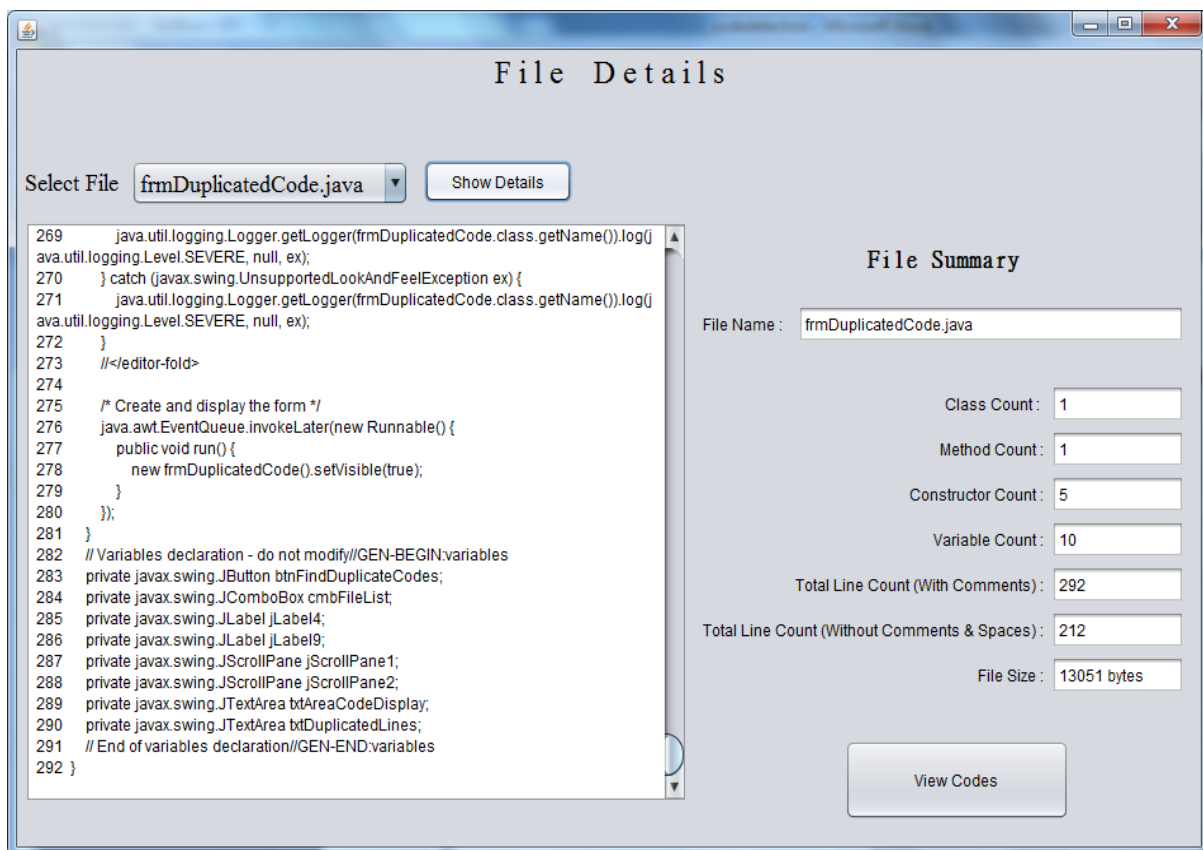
File Details

Select File frmDuplicatedCode.java Show Details

269 java.util.logging.Logger.getLogger(frmDuplicatedCode.class.getName()).log(java.util.logging.Level.SEVERE, null, ex);
270 } catch (javax.swing.UnsupportedLookAndFeelException ex) {
271 java.util.logging.Logger.getLogger(frmDuplicatedCode.class.getName()).log(java.util.logging.Level.SEVERE, null, ex);
272 }
273 //</editor-fold>
274
275 /* Create and display the form */
276 java.awt.EventQueue.invokeLater(new Runnable() {
277 public void run() {
278 new frmDuplicatedCode().setVisible(true);
279 }
280 });
281 }
282 // Variables declaration - do not modify//GEN-BEGIN:variables
283 private javax.swing.JButton btnFindDuplicateCodes;
284 private javax.swing.JComboBox cmbFileList;
285 private javax.swing.JLabel jLabel4;
286 private javax.swing.JLabel jLabel9;
287 private javax.swing.JScrollPane jScrollPane1;
288 private javax.swing.JScrollPane jScrollPane2;
289 private javax.swing.JTextArea txtAreaCodeDisplay;
290 private javax.swing.JTextArea txtDuplicatedLines;
291 // End of variables declaration//GEN-END:variables
292 }

File Summary

File Name : frmDuplicatedCode.java

Class Count : 1

Method Count : 1

Constructor Count : 5

Variable Count : 10

Total Line Count (With Comments) : 292

Total Line Count (Without Comments & Spaces) : 212

File Size : 13051 bytes

View Codes